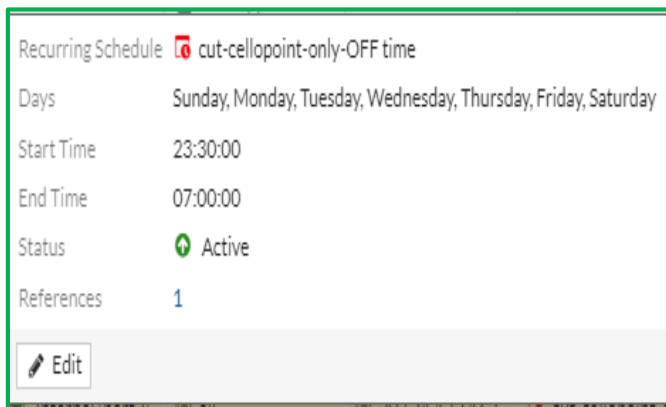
| Recurring Schedule | cut-cellopoint-only-OFF time |
|---|---|
| Days | Sunday, Monday, Tuesday, Wednesday, Thursday, Friday, Saturday |
| Start Time | 23:30:00 |
| End Time | 07:00:00 |
| Status | Active |
| References | 1 |

Edit